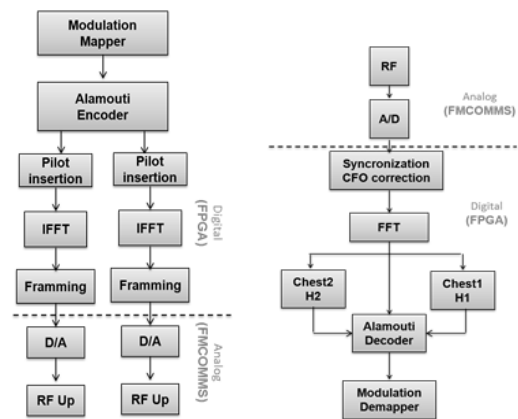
Modulation Mapper

Alamouti Encoder

Pilot insertion

Pilot insertion

IFFT

IFFT

Digital (FPGA)

Framming

Framming

D/A

D/A

Analog (FMCOMMS)

RF Up

RF Up

RF

A/D

Analog (FMCOMMS)

Syncronization CFO correction

Digital (FPGA)

FFT

Chest2 H2

Chest1 H1

Alamouti Decoder

Modulation Demapper